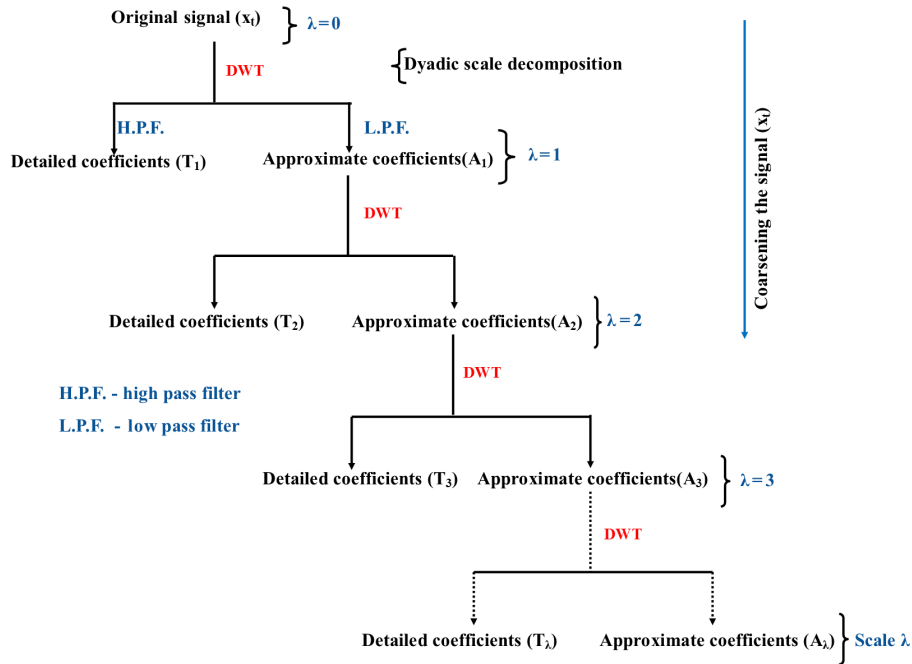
Original signal ($x_t$) $\lambda = 0$

DWT

Dyadic scale decomposition

H.P.F.

L.P.F.

Detailed coefficients ($T_1$)

Approximate coefficients($A_1$) $\lambda = 1$

DWT

Coarsening the signal ($x_t$)

Detailed coefficients ($T_2$)

Approximate coefficients($A_2$) $\lambda = 2$

DWT

H.P.F. - high pass filter

L.P.F. - low pass filter

Detailed coefficients ($T_3$)

Approximate coefficients($A_3$) $\lambda = 3$

DWT

Detailed coefficients ($T_\lambda$)

Approximate coefficients ($A_\lambda$) Scale $\lambda$